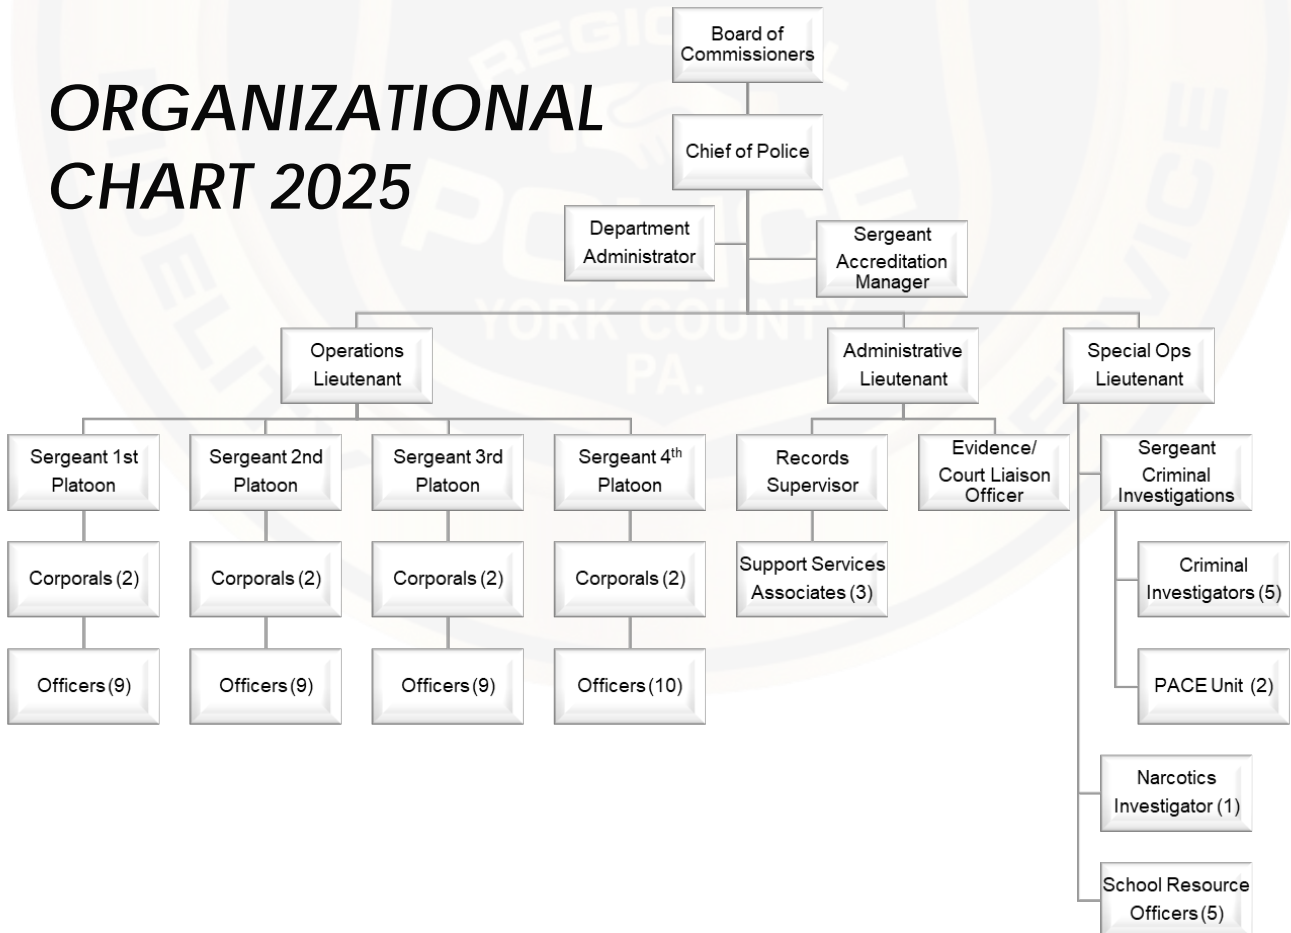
ORGANIZATIONAL CHART 2025

Board of Commissioners

Chief of Police

Department Administrator

Sergeant Accreditation Manager

Operations Lieutenant

Administrative Lieutenant

Special Ops Lieutenant

Sergeant 1st Platoon

Sergeant 2nd Platoon

Sergeant 3rd Platoon

Sergeant 4$^{th}$ Platoon

Records Supervisor

Evidence/ Court Liaison Officer

Sergeant Criminal Investigations

Corporals (2)

Corporals (2)

Corporals (2)

Corporals (2)

Support Services Associates (3)

Criminal Investigators (5)

Officers (9)

Officers (9)

Officers (9)

Officers (10)

PACE Unit (2)

Narcotics Investigator (1)

School Resource Officers (5)

REGIONAL POLICE YORK COUNTY PA. FIDELITY SERVICE